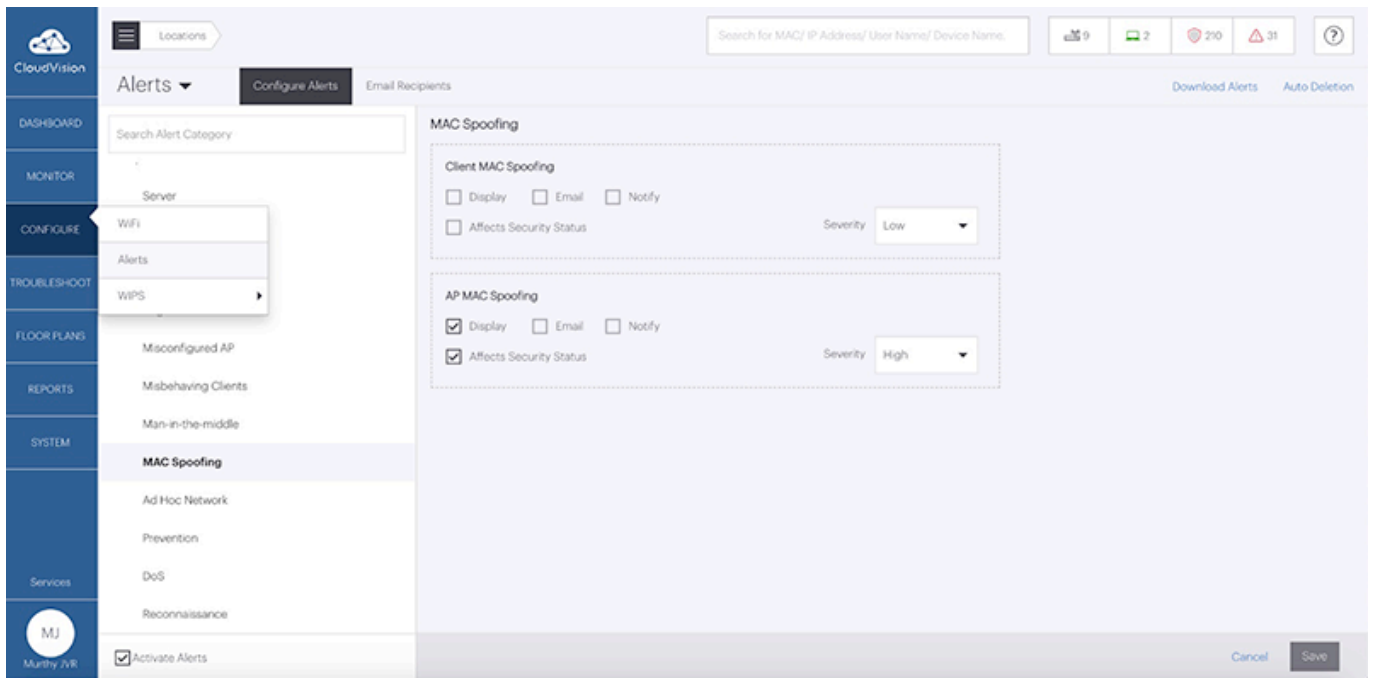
CloudVision

DASHBOARD
MONITOR
CONFIGURE
TROUBLESHOOT
FLOOR PLANS
REPORTS
SYSTEM

Services

MJ
Murthy JVR

Locations

Search for MAC/ IP Address/ User Name/ Device Name.

9 2 210 31

?

Alerts

Configure Alerts Email Recipients

Download Alerts Auto Deletion

Search Alert Category

Server

WiFi
Alerts
WIPS

Misconfigured AP
Misbehaving Clients
Man-in-the-middle
MAC Spoofing
Ad Hoc Network
Prevention
DoS
Reconnaissance

Activate Alerts

MAC Spoofing

Client MAC Spoofing
Display Email Notify
Affects Security Status
Severity Low

AP MAC Spoofing
Display Email Notify
Affects Security Status
Severity High

Cancel Save